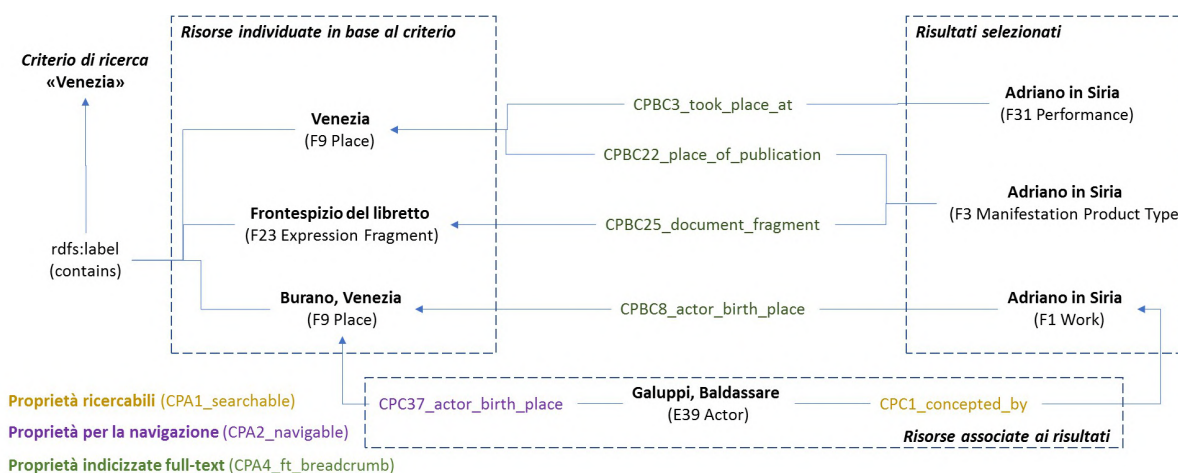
Criterio di ricerca
«Venezia»

rdfs:label
(contains)

Risorse individuate in base al criterio

Venezia
(F9 Place)

Frontespizio del libretto
(F23 Expression Fragment)

Burano, Venezia
(F9 Place)

CPBC3_took_place_at

CPBC22_place_of_publication

CPBC25_document_fragment

CPBC8_actor_birth_place

Risultati selezionati

Adriano in Siria
(F31 Performance)

Adriano in Siria
(F3 Manifestation Product Type

Adriano in Siria
(F1 Work)

Proprietà ricercabili (CPA1_searchable)

Proprietà per la navigazione (CPA2_navigable)

Proprietà indicizzate full-text (CPA4_ft_breadcrumb)

CPC37_actor_birth_place

Galuppi, Baldassare
(E39 Actor)

CPC1_concepted_by

Risorse associate ai risultati